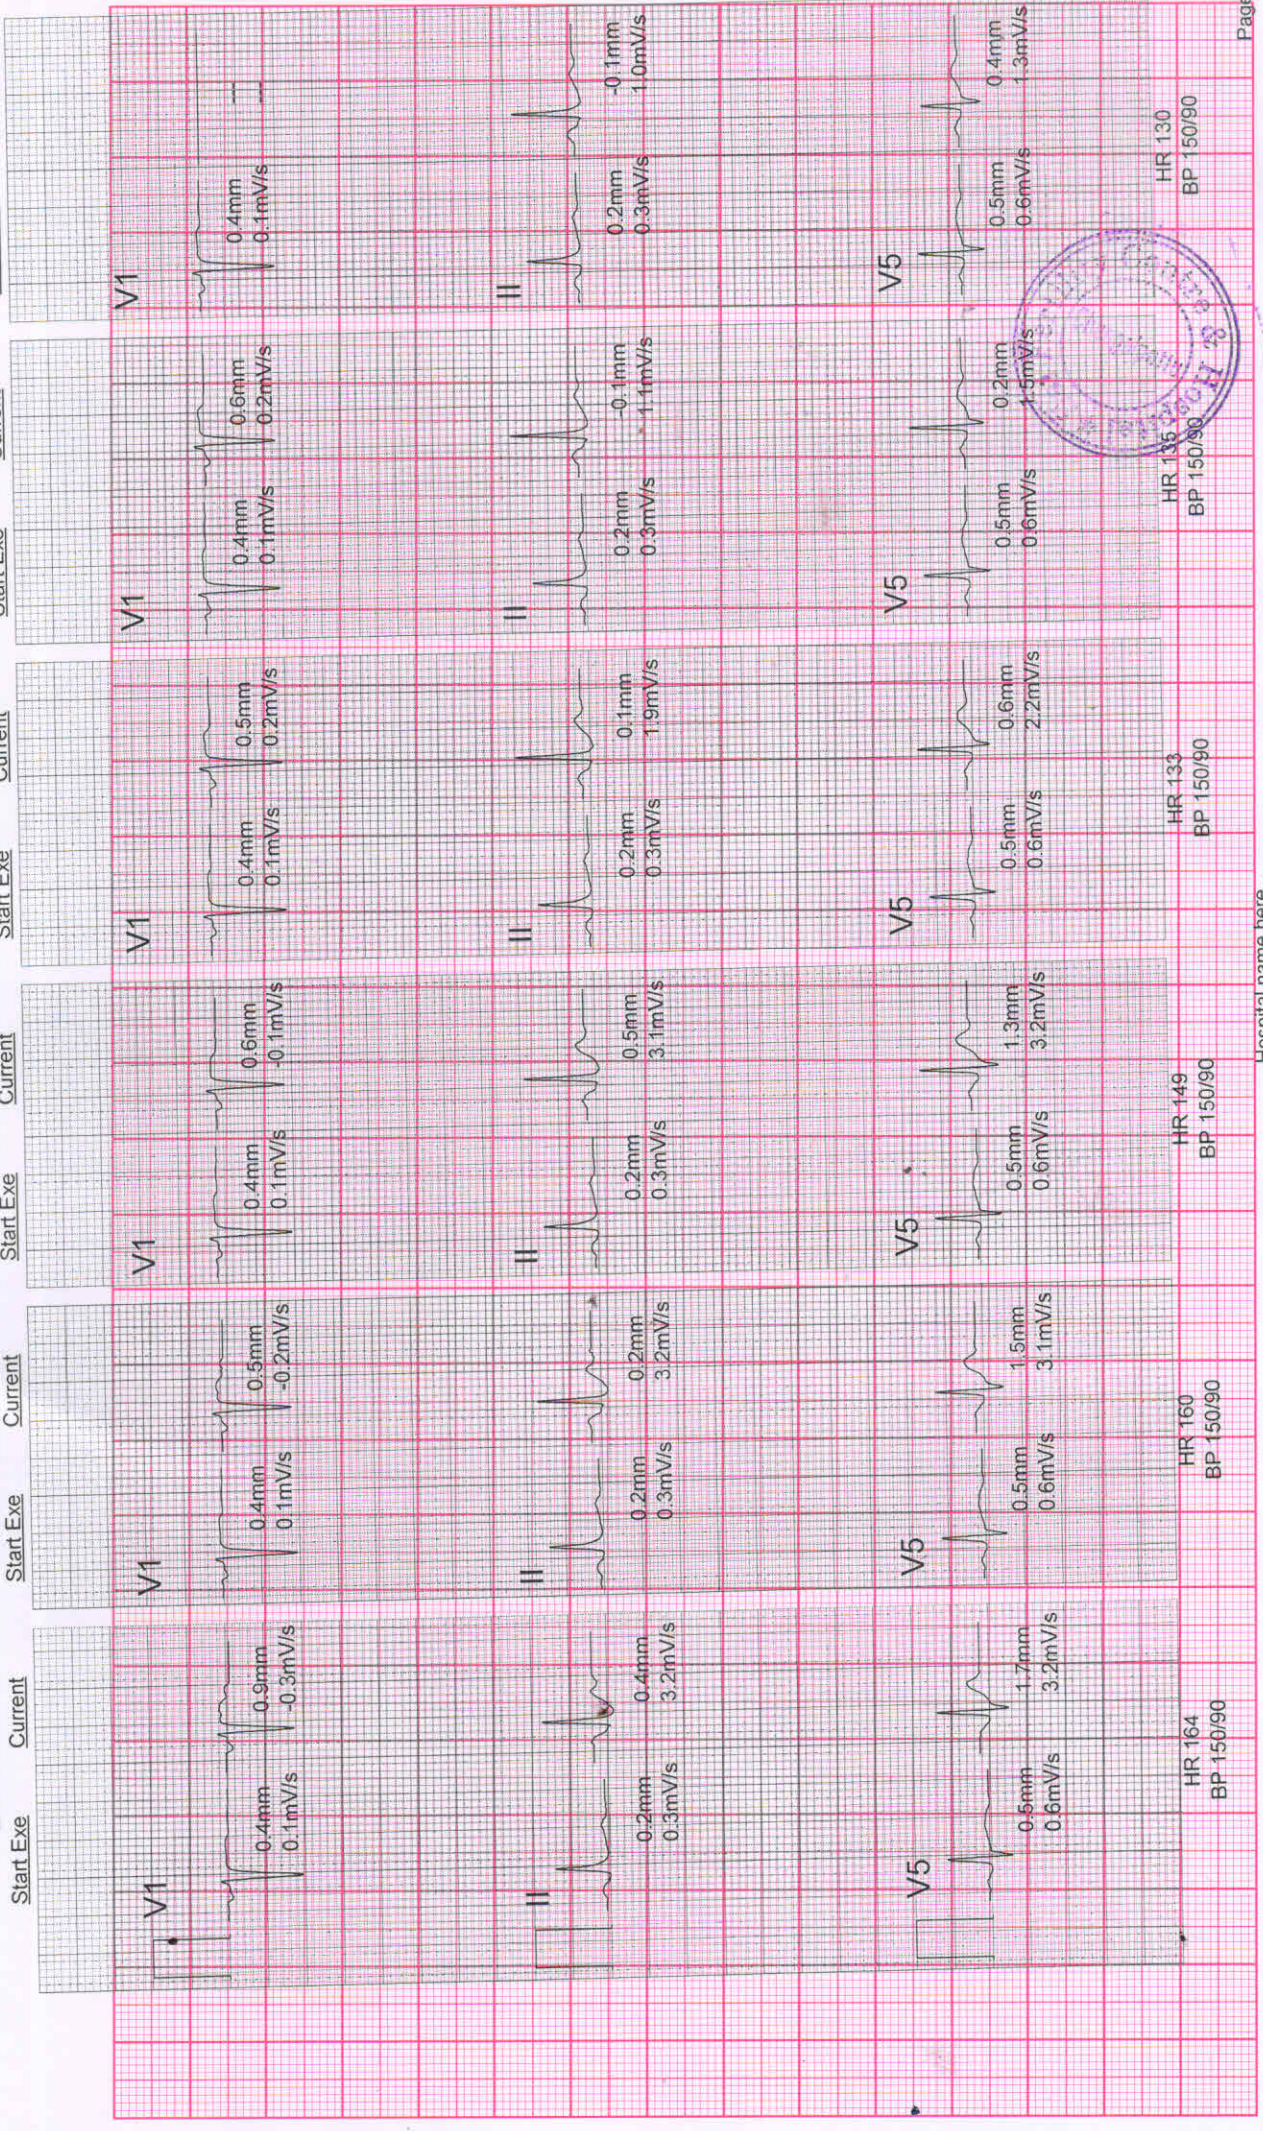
Start Exe
Current
V1
0.4mm
0.1mV/s
0.9mm
-0.3mV/s
II
0.2mm
0.3mV/s
0.4mm
3.2mV/s
V5
0.5mm
0.6mV/s
1.7mm
3.2mV/s
HR 164
BP 150/90

Start Exe
Current
V1
0.4mm
0.1mV/s
0.5mm
-0.2mV/s
II
0.2mm
0.3mV/s
0.2mm
3.2mV/s
V5
0.5mm
0.6mV/s
1.5mm
3.1mV/s
HR 160
BP 150/90

Start Exe
Current
V1
0.4mm
0.1mV/s
0.6mm
-0.1mV/s
II
0.2mm
0.3mV/s
0.5mm
3.1mV/s
V5
0.5mm
0.6mV/s
1.3mm
3.2mV/s
HR 149
BP 150/90

Start Exe
Current
V1
0.4mm
0.1mV/s
0.5mm
0.2mV/s
II
0.2mm
0.3mV/s
0.1mm
1.9mV/s
V5
0.5mm
0.6mV/s
0.6mm
2.2mV/s
HR 133
BP 150/90

Start Exe
V1
0.4mm
0.1mV/s
0.6mm
0.2mV/s
II
0.2mm
0.3mV/s
-0.1mm
1.1mV/s
V5
0.5mm
0.6mV/s
0.2mm
1.5mV/s
HR 135
BP 150/90

V1
0.4mm
0.1mV/s
II
0.2mm
0.3mV/s
-0.1mm
1.0mV/s
V5
0.5mm
0.6mV/s
0.4mm
1.3mV/s
HR 130
BP 150/90

Hospital name here
Page
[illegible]